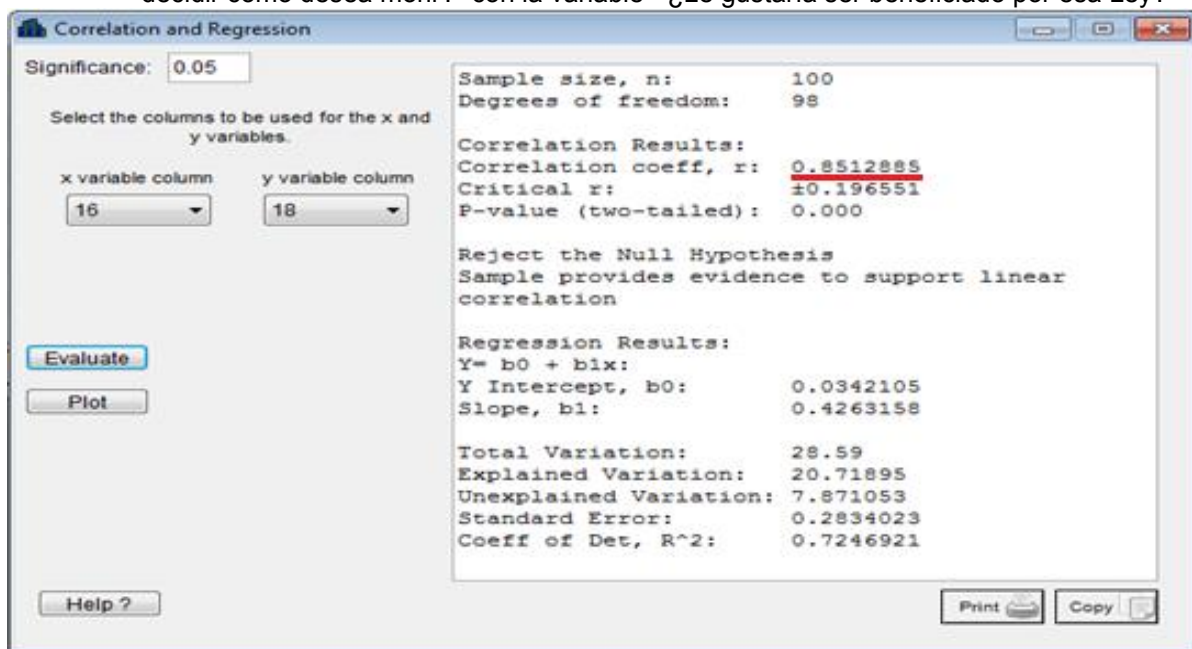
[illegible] con la variable "¿Le gustaría ser beneficiado por esa Ley?

Correlation and Regression

Significance: 0.05

Select the columns to be used for the x and y variables.

x variable column 16
y variable column 18

Evaluate
Plot
Help ?

Sample size, n: 100
Degrees of freedom: 98

Correlation Results:
Correlation coeff, r: 0.8512885
Critical r: ±0.196551
P-value (two-tailed): 0.000

Reject the Null Hypothesis
Sample provides evidence to support linear correlation

Regression Results:
Y= b0 + b1x:
Y Intercept, b0: 0.0342105
Slope, b1: 0.4263158

Total Variation: 28.59
Explained Variation: 20.71895
Unexplained Variation: 7.871053
Standard Error: 0.2834023
Coeff of Det, R^2: 0.7246921

Print
Copy